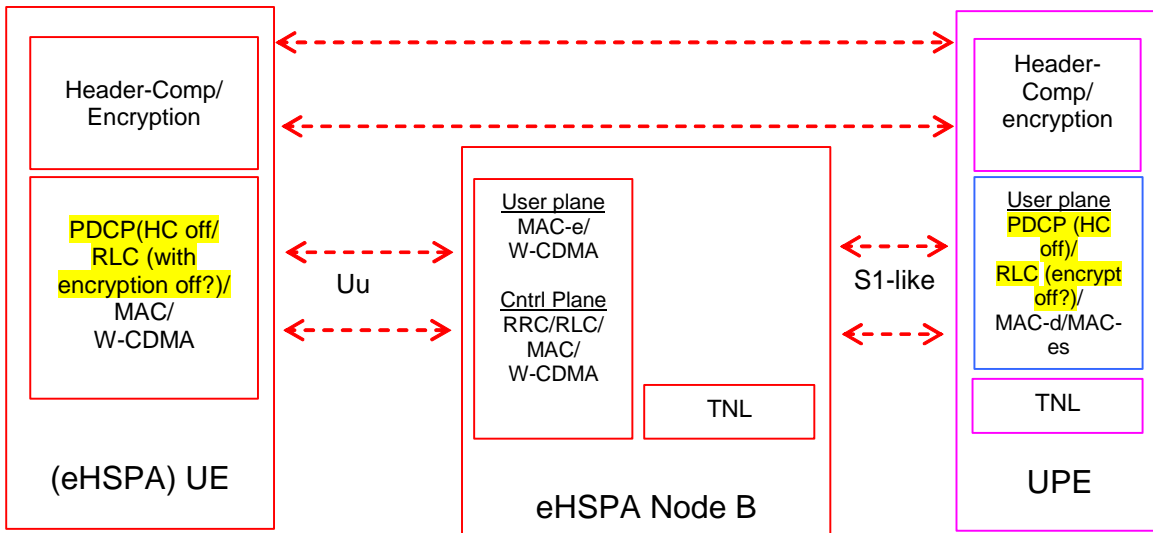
Header-Comp/ Encryption

PDCP(HC off/ RLC (with encryption off?)/ MAC/ W-CDMA

(eHSPA) UE

Uu

User plane
MAC-e/ W-CDMA

Cntrl Plane
RRC/RLC/ MAC/ W-CDMA

TNL

eHSPA Node B

S1-like

Header-Comp/ encryption

User plane
PDCP (HC off)/ RLC (encrypt off?)/ MAC-d/MAC-es

TNL

UPE